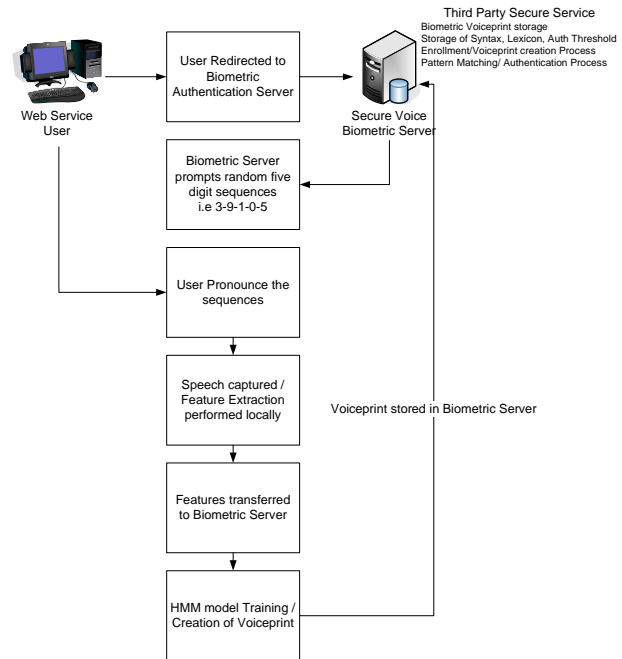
Third Party Secure Service
Biometric Voiceprint storage
Storage of Syntax, Lexicon, Auth Threshold
Enrollment/Voiceprint creation Process
Pattern Matching/ Authentication Process

Web Service User

User Redirected to Biometric Authentication Server

Secure Voice Biometric Server

Biometric Server prompts random five digit sequences i.e 3-9-1-0-5

User Pronounce the sequences

Speech captured / Feature Extraction performed locally

Voiceprint stored in Biometric Server

Features transferred to Biometric Server

HMM model Training / Creation of Voiceprint